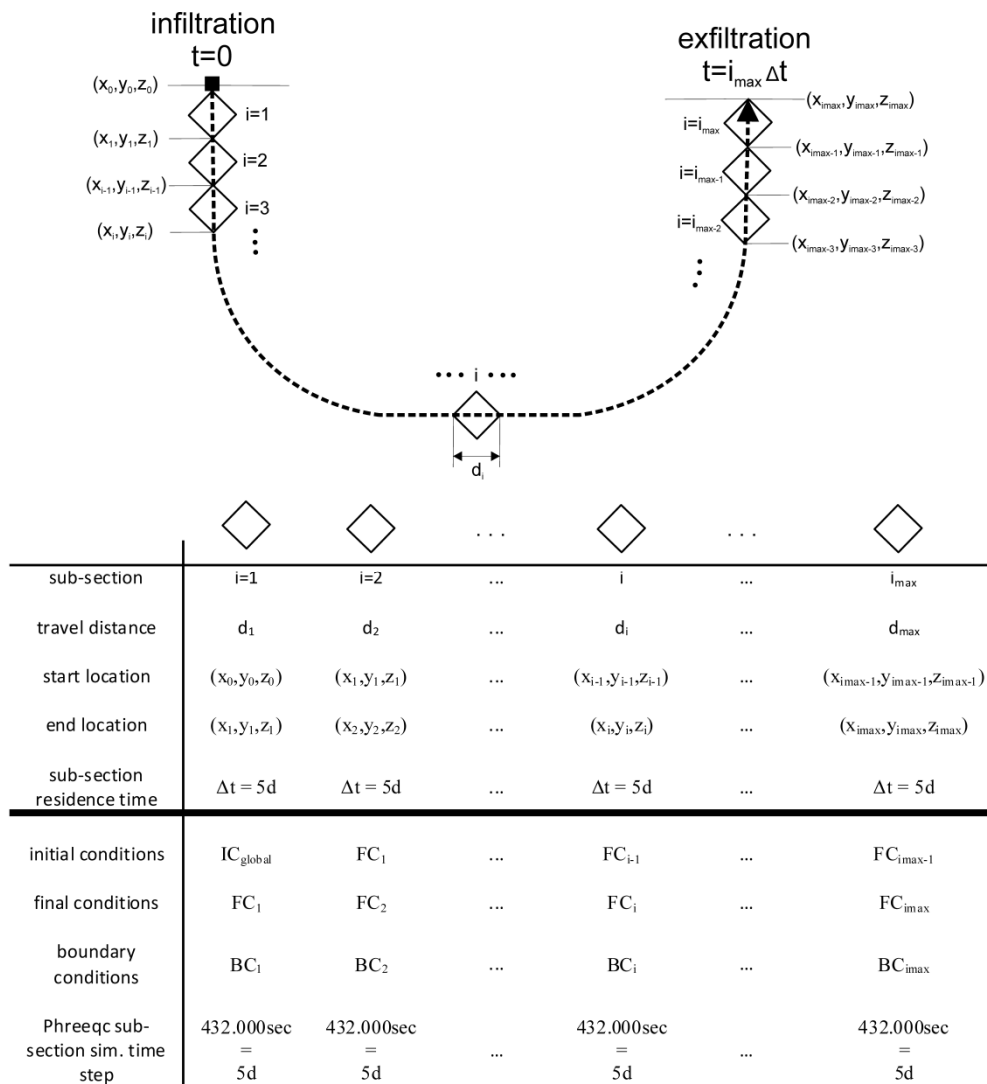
infiltration
t=0

$(x_0,y_0,z_0)$
$(x_1,y_1,z_1)$
$(x_{i-1},y_{i-1},z_{i-1})$
$(x_i,y_i,z_i)$
i=1
i=2
i=3

exfiltration
$t=i_{max}\Delta t$

$(x_{imax},y_{imax},z_{imax})$
$i=i_{max}$
$(x_{imax-1},y_{imax-1},z_{imax-1})$
$i=i_{max-1}$
$(x_{imax-2},y_{imax-2},z_{imax-2})$
$i=i_{max-2}$
$(x_{imax-3},y_{imax-3},z_{imax-3})$

... i ...
$d_i$

| | | | ... | | ... | |
|---|---|---|---|---|---|---|
| sub-section | i=1 | i=2 | ... | i | ... | $i_{max}$ |
| travel distance | $d_1$ | $d_2$ | ... | $d_i$ | ... | $d_{max}$ |
| start location | $(x_0,y_0,z_0)$ | $(x_1,y_1,z_1)$ | ... | $(x_{i-1},y_{i-1},z_{i-1})$ | ... | $(x_{imax-1},y_{imax-1},z_{imax-1})$ |
| end location | $(x_1,y_1,z_1)$ | $(x_2,y_2,z_2)$ | ... | $(x_i,y_i,z_i)$ | ... | $(x_{imax},y_{imax},z_{imax})$ |
| sub-section residence time | $\Delta t = 5d$ | $\Delta t = 5d$ | ... | $\Delta t = 5d$ | ... | $\Delta t = 5d$ |
| initial conditions | $IC_{global}$ | $FC_1$ | ... | $FC_{i-1}$ | ... | $FC_{imax-1}$ |
| final conditions | $FC_1$ | $FC_2$ | ... | $FC_i$ | ... | $FC_{imax}$ |
| boundary conditions | $BC_1$ | $BC_2$ | ... | $BC_i$ | ... | $BC_{imax}$ |
| Phreeqc sub-section sim. time step | 432.000sec = 5d | 432.000sec = 5d | ... | 432.000sec = 5d | ... | 432.000sec = 5d |